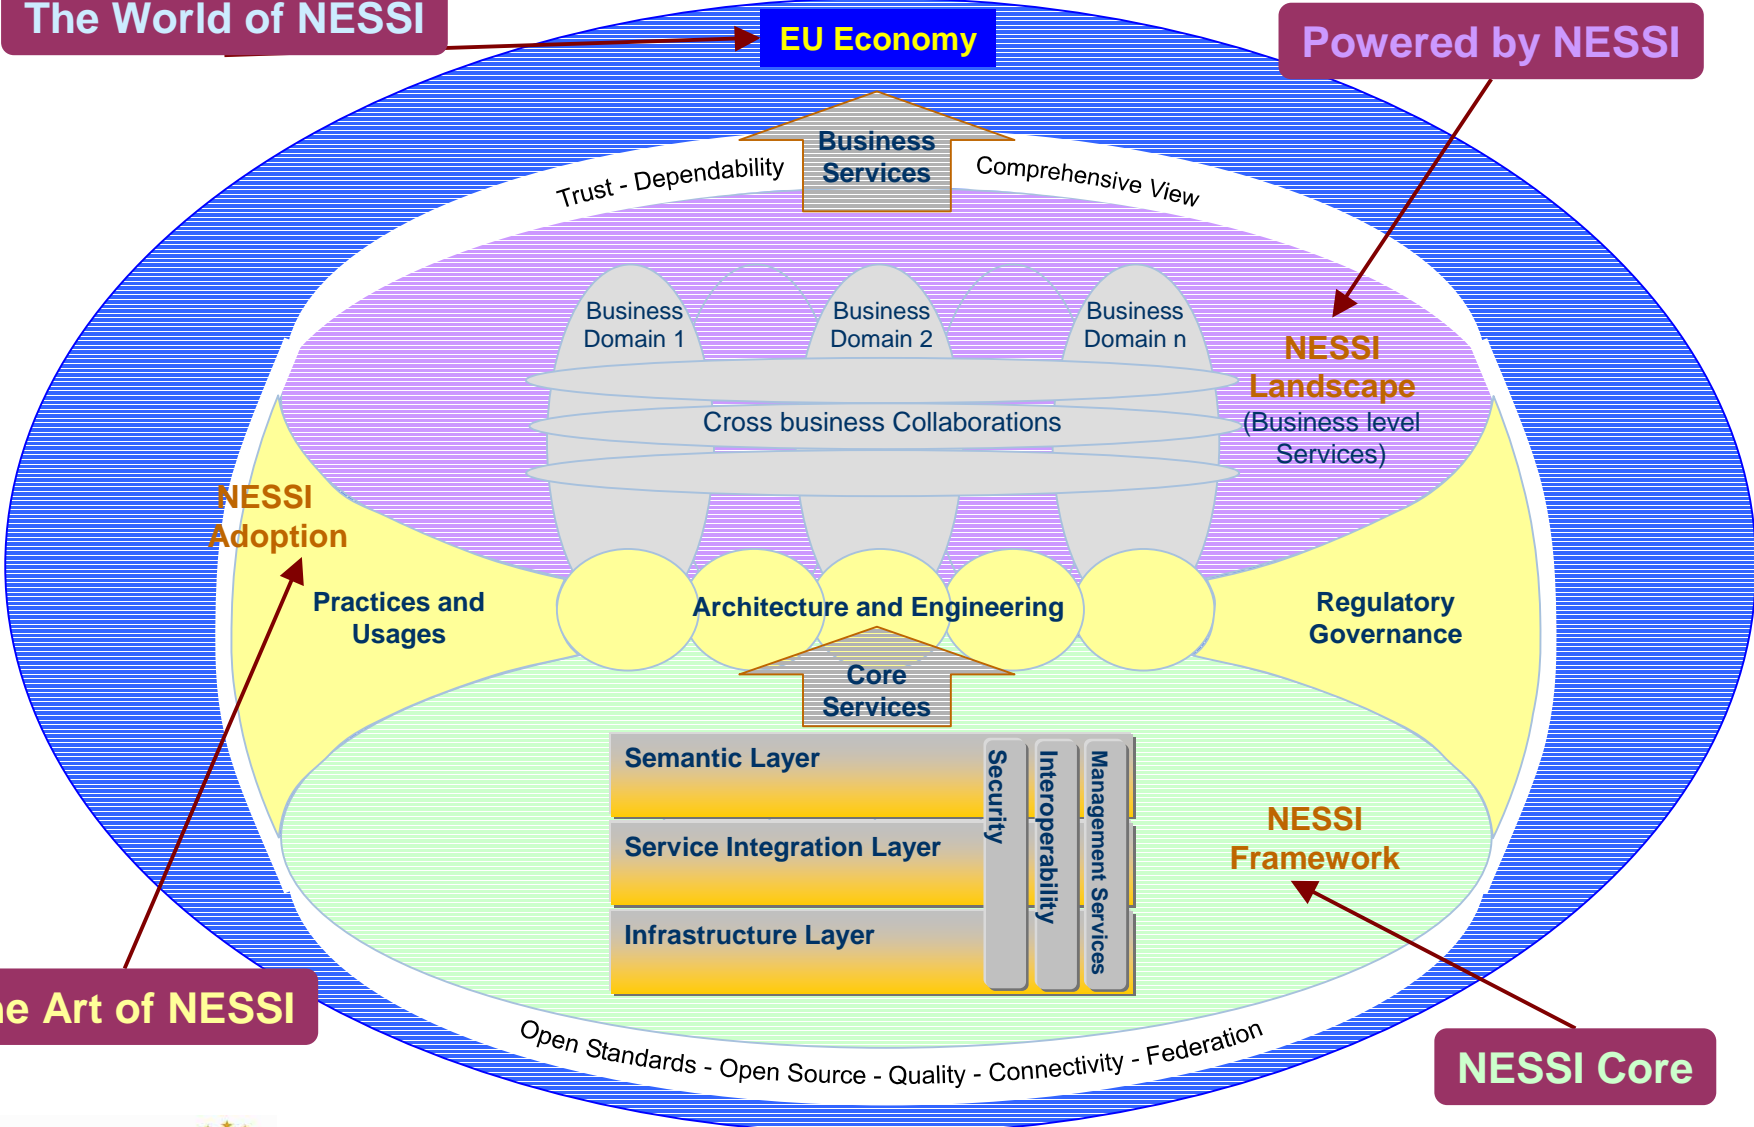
The World of NESSI

EU Economy

Powered by NESSI

Business Services

Trust - Dependability

Comprehensive View

Business Domain 1

Business Domain 2

Business Domain n

NESSI Landscape (Business level Services)

Cross business Collaborations

NESSI Adoption

Practices and Usages

Architecture and Engineering

Regulatory Governance

Core Services

Semantic Layer

Service Integration Layer

Infrastructure Layer

Security

Interoperability

Management Services

NESSI Framework

e Art of NESSI

Open Standards - Open Source - Quality - Connectivity - Federation

NESSI Core